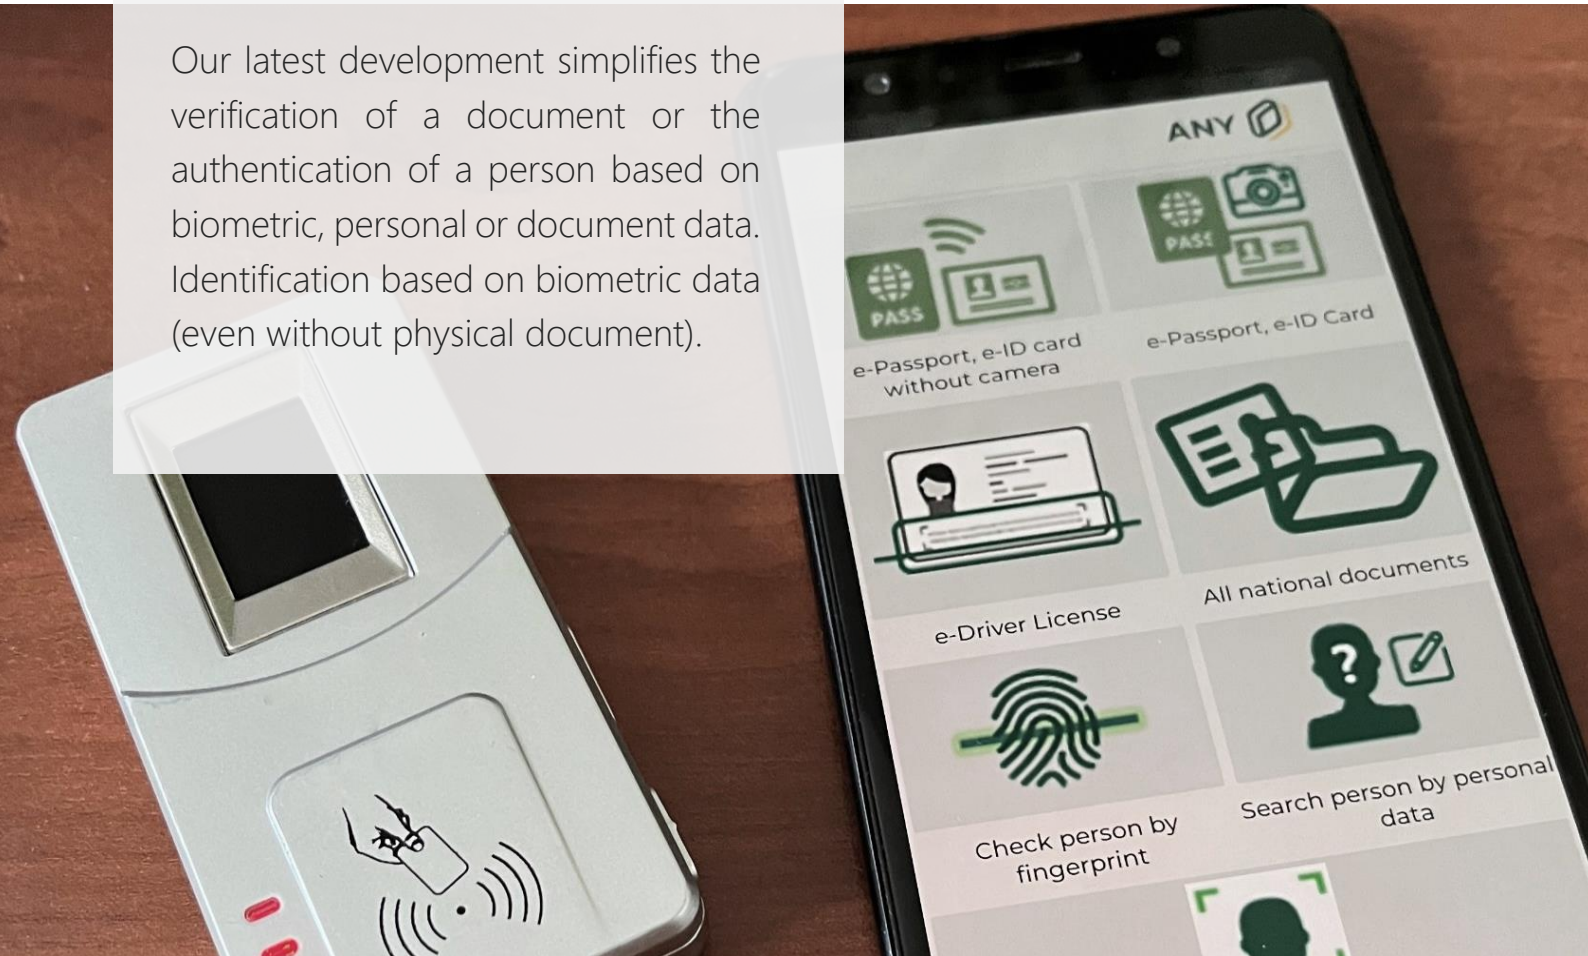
Our latest development simplifies the verification of a document or the authentication of a person based on biometric, personal or document data. Identification based on biometric data (even without physical document).

ANY

PASS

e-Passport, e-ID card without camera

PASS

e-Passport, e-ID Card

e-Driver License

All national documents

Check person by fingerprint

Search person by personal data